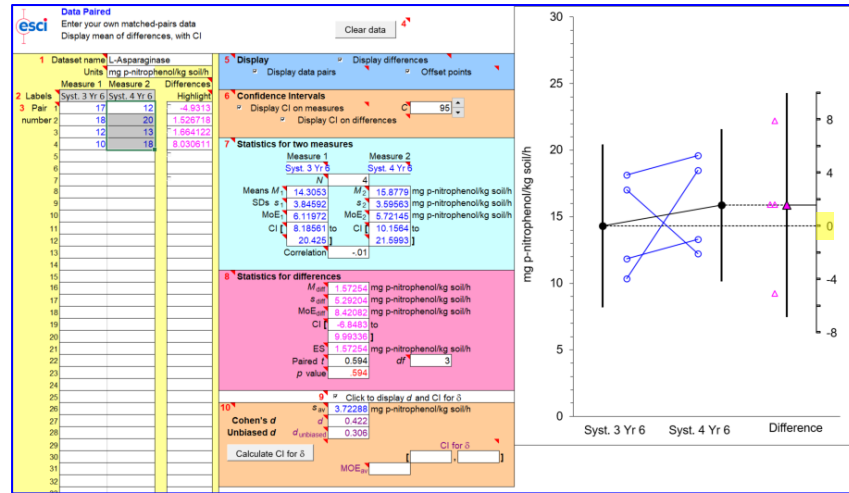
esci

Data Paired
Enter your own matched-pairs data
Display mean of differences, with CI

Clear data 4

1 Dataset name L-Asparaginase
Units mg p-nitrophenol/kg soil/h

| | Measure 1 | Measure 2 | Differences |
|---|---|---|---|
| 2 Labels | Syst. 3 Yr 6 | Syst. 4 Yr 6 | Highlight |
| 3 Pair 1 | 17 | 12 | -4.9313 |
| number 2 | 18 | 20 | 1.526718 |
| 3 | 12 | 13 | 1.664122 |
| 4 | 10 | 18 | 8.030611 |
| 5 | | | |
| 6 | | | |
| 7 | | | |
| 8 | | | |
| 9 | | | |
| 10 | | | |
| 11 | | | |
| 12 | | | |
| 13 | | | |
| 14 | | | |
| 15 | | | |
| 16 | | | |
| 17 | | | |
| 18 | | | |
| 19 | | | |
| 20 | | | |
| 21 | | | |
| 22 | | | |
| 23 | | | |
| 24 | | | |
| 25 | | | |
| 26 | | | |
| 27 | | | |
| 28 | | | |
| 29 | | | |
| 30 | | | |
| 31 | | | |
| 32 | | | |

5 Display
Display differences
Display data pairs
Offset points

6 Confidence Intervals
Display CI on measures C 95
Display CI on differences

7 Statistics for two measures
Measure 1 Measure 2
Syst. 3 Yr 6 Syst. 4 Yr 6
N 4
Means $M_1$ 14.3053 $M_2$ 15.8779 mg p-nitrophenol/kg soil/h
SDs $s_1$ 3.84592 $s_2$ 3.59563 mg p-nitrophenol/kg soil/h
MoE 6.11972 $MoE_2$ 5.72145 mg p-nitrophenol/kg soil/h
CI [ 8.18561 to CI [ 10.1564 to
20.425 ] 21.5993 ]
Correlation -.01

8 Statistics for differences
$M_{diff}$ 1.57254 mg p-nitrophenol/kg soil/h
$s_{diff}$ 6.29204 mg p-nitrophenol/kg soil/h
$MoE_{diff}$ 8.42082 mg p-nitrophenol/kg soil/h
CI [ -6.8483 to
9.99336 ]
ES 1.57254 mg p-nitrophenol/kg soil/h
Paired t 0.594 df 3
p value .594

9 Click to display d and CI for δ
10 $s_{av}$ 3.72288 mg p-nitrophenol/kg soil/h
Cohen's d d 0.422
Unbiased d $d_{unbiased}$ 0.306
Calculate CI for δ
CI for δ
[ , ]
$MOE_{av}$

30
25
20
15
10
5
0
mg p-nitrophenol/kg soil/h
8
4
0
-4
-8
Syst. 3 Yr 6 Syst. 4 Yr 6 Difference